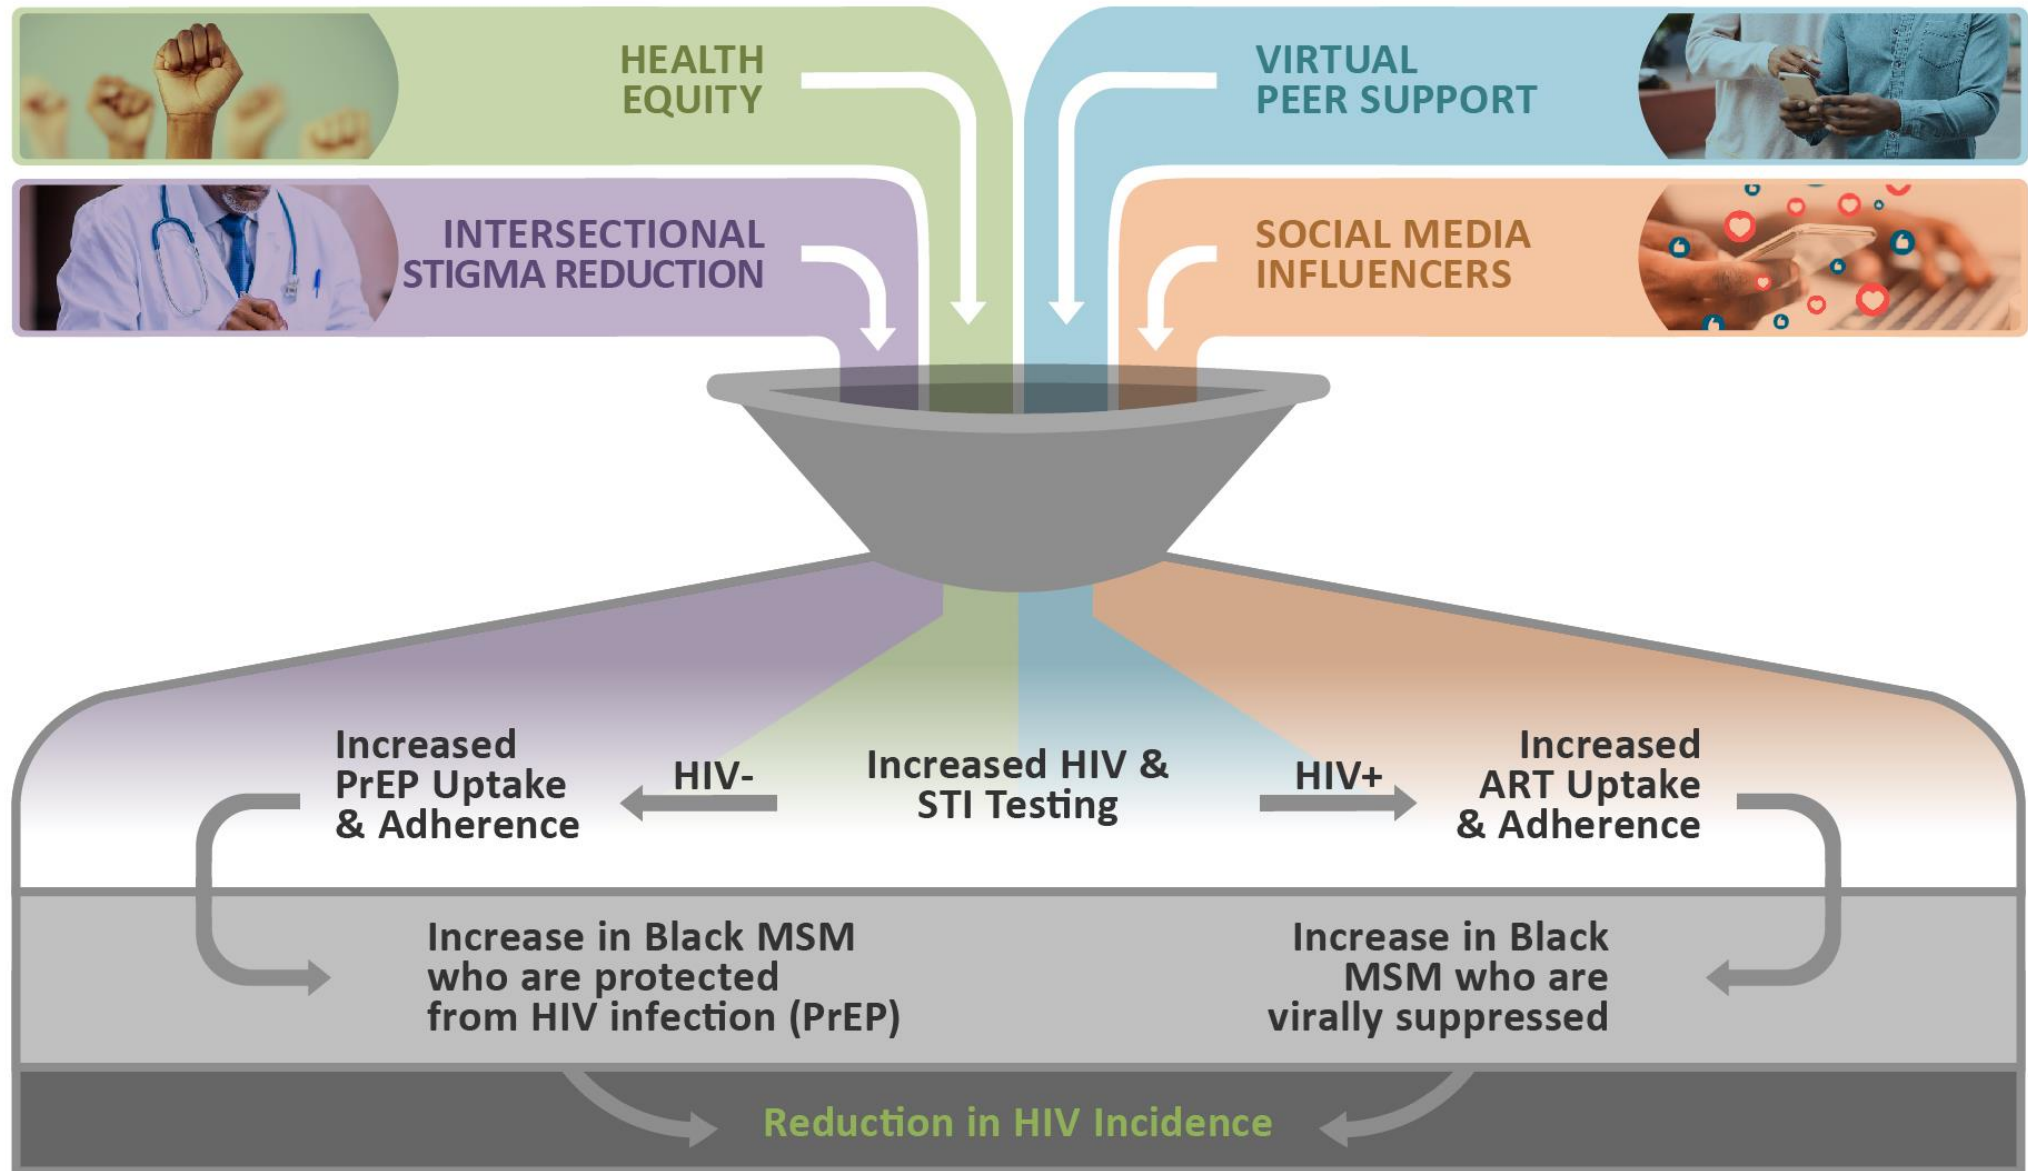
HEALTH EQUITY

VIRTUAL PEER SUPPORT

INTERSECTIONAL STIGMA REDUCTION

SOCIAL MEDIA INFLUENCERS

Increased PrEP Uptake & Adherence

HIV-

Increased HIV & STI Testing

HIV+

Increased ART Uptake & Adherence

Increase in Black MSM who are protected from HIV infection (PrEP)

Increase in Black MSM who are virally suppressed

Reduction in HIV Incidence